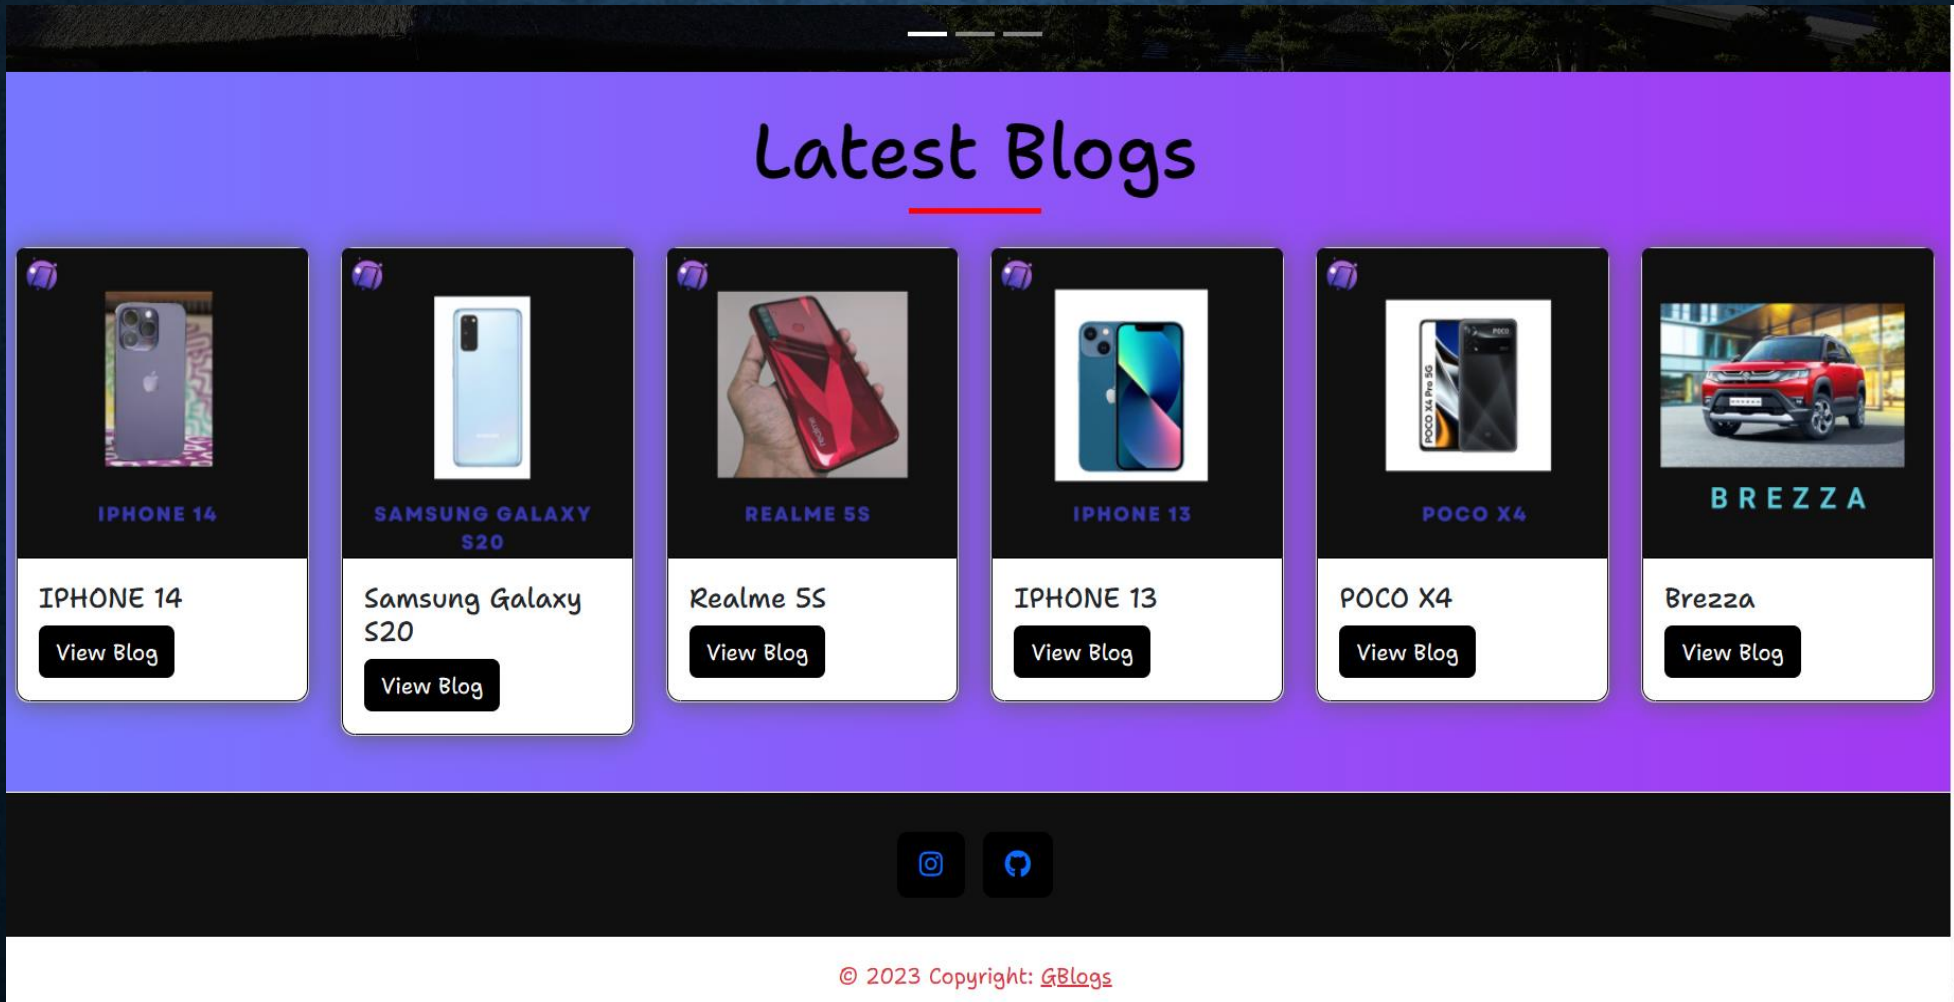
Latest Blogs

IPHONE 14

IPHONE 14

View Blog

SAMSUNG GALAXY S20

Samsung Galaxy S20

View Blog

REALME 5S

Realme 5S

View Blog

IPHONE 13

IPHONE 13

View Blog

POCO X4

POCO X4

View Blog

BREZZA

Brezza

View Blog

© 2023 Copyright: GBlogs